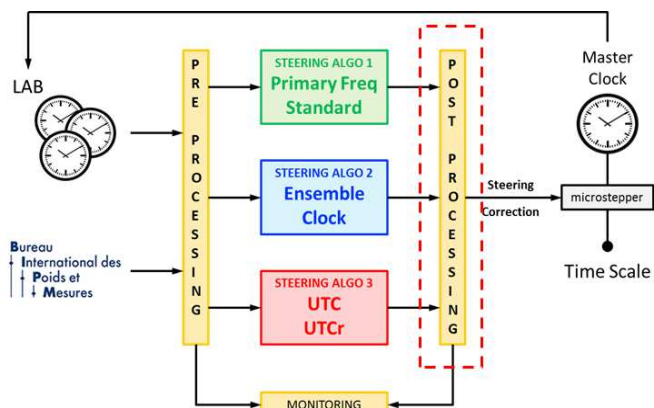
LAB

Bureau International des Poids et Mesures

PRE PROCESSING

STEERING ALGO 1
Primary Freq Standard

STEERING ALGO 2
Ensemble Clock

STEERING ALGO 3
UTC
UTCr

POST PROCESSING

Steering Correction

Master Clock

microstepper

Time Scale

MONITORING